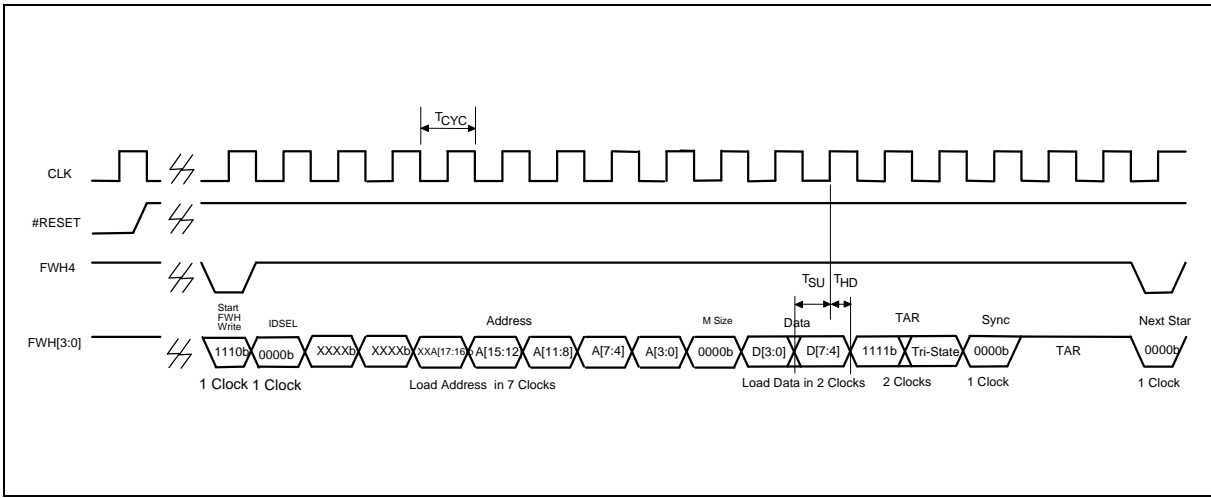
$T_{CYC}$

CLK

#RESET

FWH4

$T_{SU}$ $T_{HD}$

FWH[3:0]

Start FWH Write

IDSEL

Address

M Size

Data

TAR

Sync

Next Star

1110b 0000b XXXXb XXXXb XXA[17:16] A[15:12] A[11:8] A[7:4] A[3:0] 0000b D[3:0] D[7:4] 1111b Tri-State 0000b TAR 0000b

1 Clock 1 Clock

Load Address in 7 Clocks

Load Data in 2 Clocks

2 Clocks

1 Clock

1 Clock